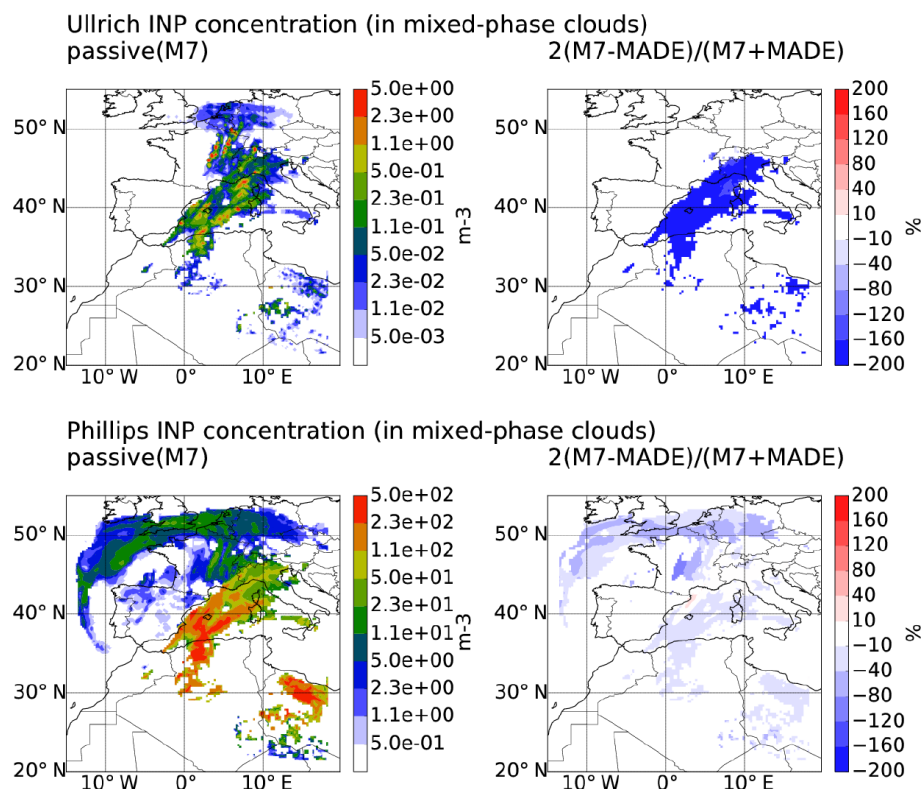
Ullrich INP concentration (in mixed-phase clouds)
passive(M7)

2(M7-MADE)/(M7+MADE)

50° N
40° N
30° N
20° N
10° W
0°
10° E

5.0e+00
2.3e+00
1.1e+00
5.0e-01
2.3e-01
1.1e-01
5.0e-02
2.3e-02
1.1e-02
5.0e-03
m-3

50° N
40° N
30° N
20° N
10° W
0°
10° E

200
160
120
80
40
10
−10
−40
−80
−120
−160
−200
%

Phillips INP concentration (in mixed-phase clouds)
passive(M7)

2(M7-MADE)/(M7+MADE)

50° N
40° N
30° N
20° N
10° W
0°
10° E

5.0e+02
2.3e+02
1.1e+02
5.0e+01
2.3e+01
1.1e+01
5.0e+00
2.3e+00
1.1e+00
5.0e-01
m-3

50° N
40° N
30° N
20° N
10° W
0°
10° E

200
160
120
80
40
10
−10
−40
−80
−120
−160
−200
%